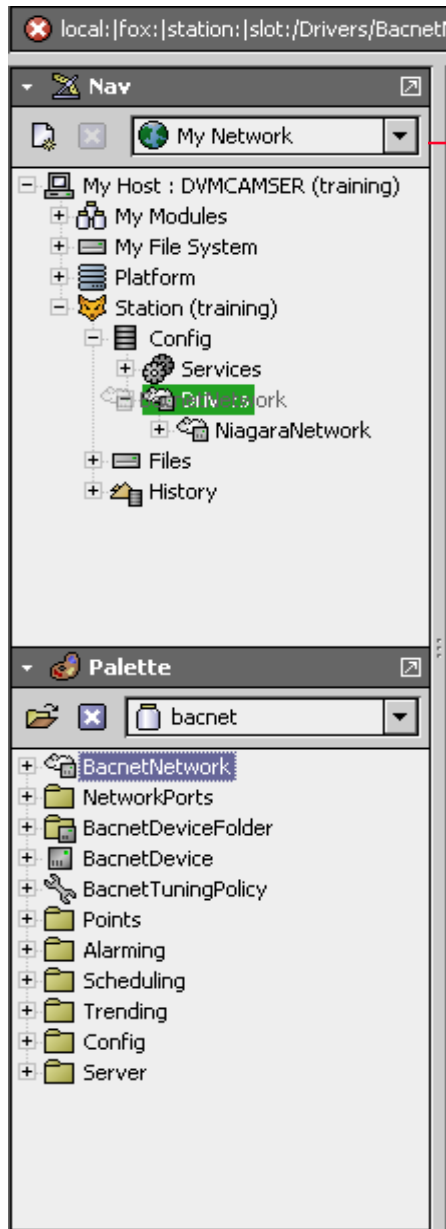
local:|fox:|station:|slot:/Drivers/Bacnet

Nav

My Network

My Host : DVMCAMSER (training)
My Modules
My File System
Platform
Station (training)
Config
Services
Drivers
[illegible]ork
NiagaraNetwork
Files
History

Palette

bacnet

BacnetNetwork
NetworkPorts
BacnetDeviceFolder
BacnetDevice
BacnetTuningPolicy
Points
Alarming
Scheduling
Trending
Config
Server